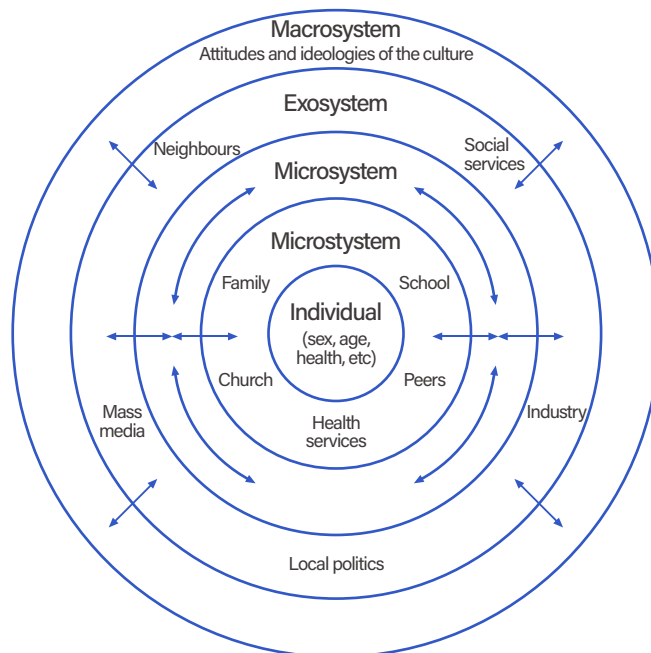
Macrosystem
Attitudes and ideologies of the culture

Exosystem

Neighbours

Social services

Microsystem

Microstystem

Family

School

Individual
(sex, age, health, etc)

Church

Peers

Health services

Mass media

Industry

Local politics